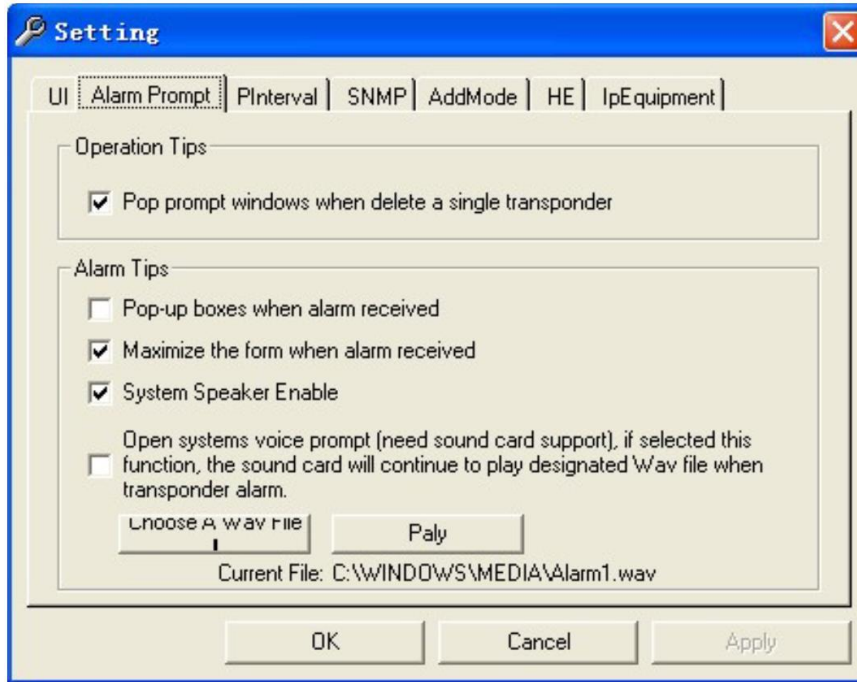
Setting

UI | Alarm Prompt | PInterval | SNMP | AddMode | HE | IpEquipment

Operation Tips

Pop prompt windows when delete a single transponder

Alarm Tips

Pop-up boxes when alarm received

Maximize the form when alarm received

System Speaker Enable

Open systems voice prompt (need sound card support), if selected this function, the sound card will continue to play designated Wav file when transponder alarm.

Choose A Wav File

Paly

Current File: C:\WINDOWS\MEDIA\Alarm1.wav

OK

Cancel

Apply